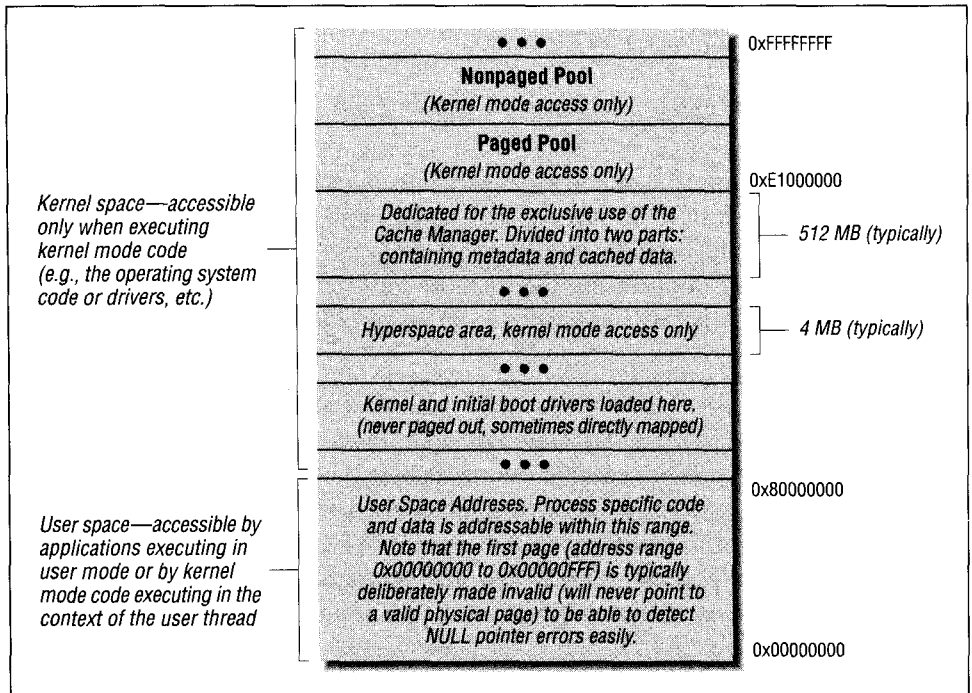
Kernel space—accessible only when executing kernel mode code (e.g., the operating system code or drivers, etc.)

User space—accessible by applications executing in user mode or by kernel mode code executing in the context of the user thread

• • •

Nonpaged Pool
(Kernel mode access only)

Paged Pool
(Kernel mode access only)

Dedicated for the exclusive use of the Cache Manager. Divided into two parts: containing metadata and cached data.

• • •

Hyperspace area, kernel mode access only

• • •

Kernel and initial boot drivers loaded here. (never paged out, sometimes directly mapped)

• • •

User Space Addreses. Process specific code and data is addressable within this range. Note that the first page (address range 0x00000000 to 0x00000FFF) is typically deliberately made invalid (will never point to a valid physical page) to be able to detect NULL pointer errors easily.

0xFFFFFFFF

0xE1000000

512 MB (typically)

4 MB (typically)

0x80000000

0x00000000